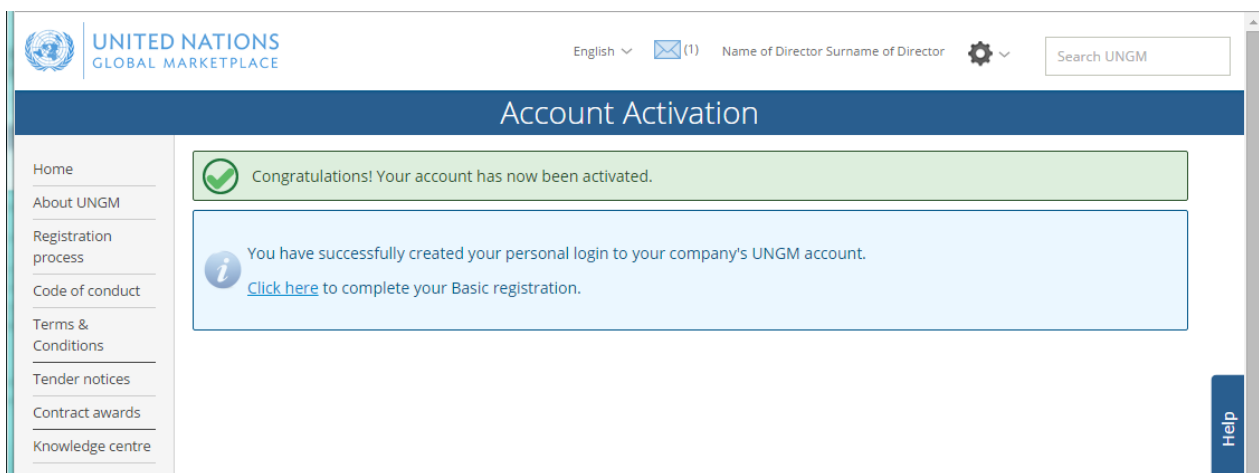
UNITED NATIONS
GLOBAL MARKETPLACE

English (1) Name of Director Surname of Director Search UNGM

Account Activation

Home
About UNGM
Registration process
Code of conduct
Terms & Conditions
Tender notices
Contract awards
Knowledge centre

Congratulations! Your account has now been activated.

You have successfully created your personal login to your company's UNGM account.

Click here to complete your Basic registration.

Help